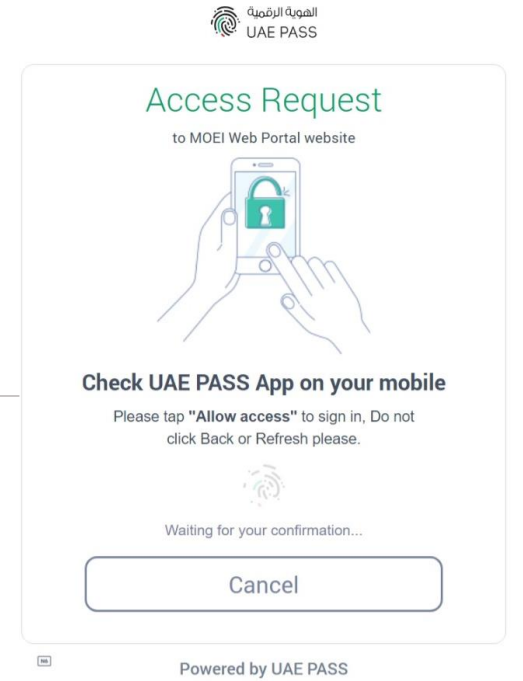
الهوية الرقمية
UAE PASS

Access Request

to MOEI Web Portal website

Check UAE PASS App on your mobile

Please tap "Allow access" to sign in, Do not click Back or Refresh please.

Waiting for your confirmation...

Cancel

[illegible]

Powered by UAE PASS